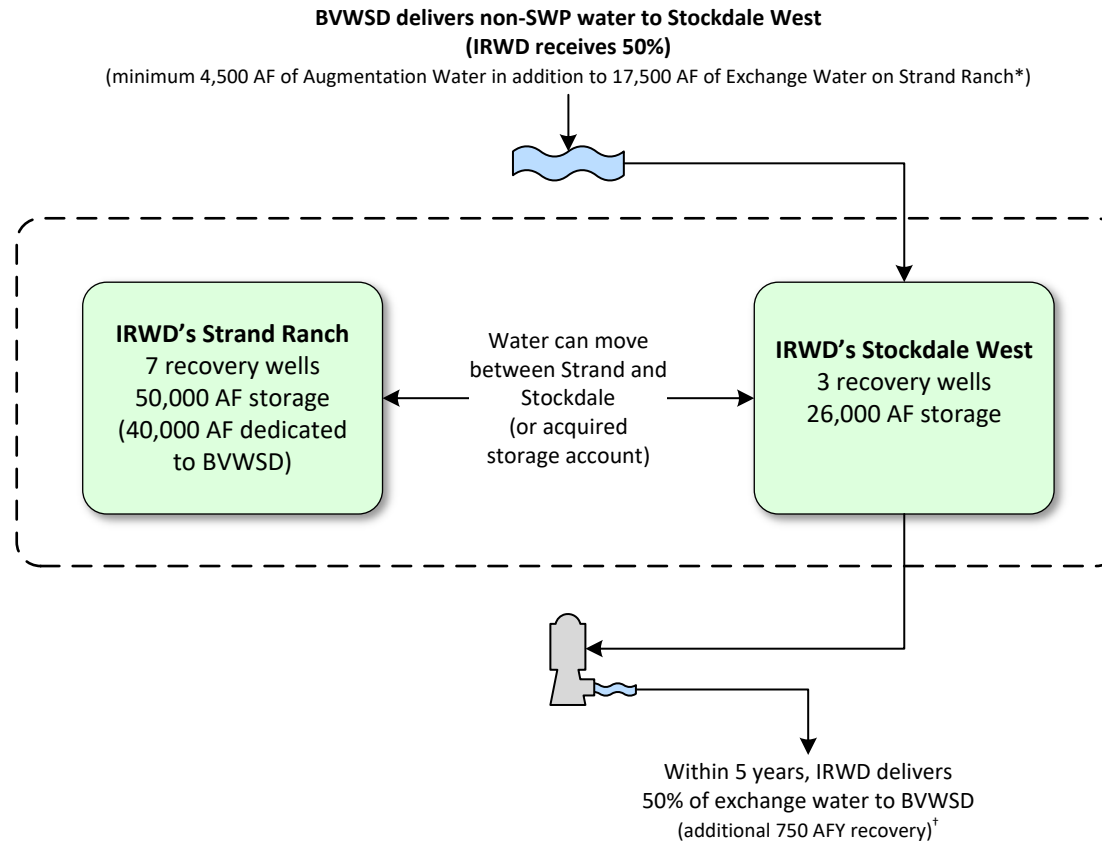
**BVWSD delivers non-SWP water to Stockdale West**
**(IRWD receives 50%)**
(minimum 4,500 AF of Augmentation Water in addition to 17,500 AF of Exchange Water on Strand Ranch*)

**IRWD's Strand Ranch**
7 recovery wells
50,000 AF storage
(40,000 AF dedicated to BVWSD)

Water can move between Strand and Stockdale
(or acquired storage account)

**IRWD's Stockdale West**
3 recovery wells
26,000 AF storage

Within 5 years, IRWD delivers
50% of exchange water to BVWSD
(additional 750 AFY recovery)$^{\dagger}$